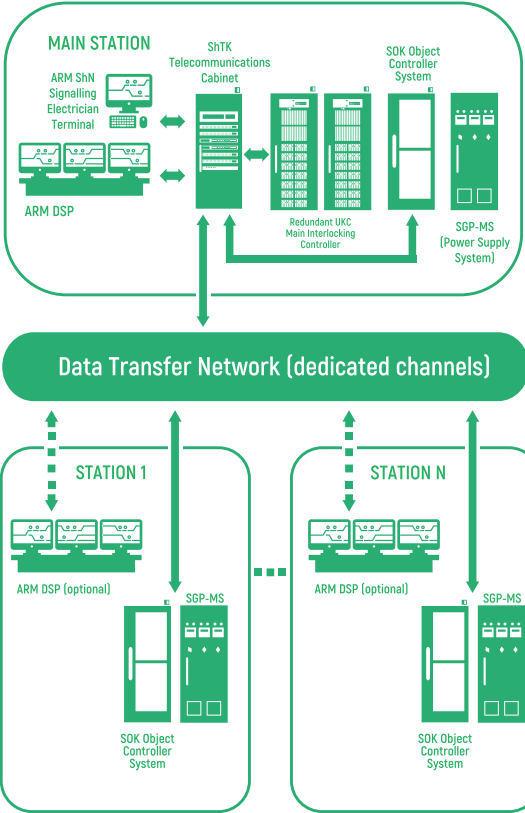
MAIN STATION

ARM ShN Signalling Electrician Terminal

ShTK Telecommunications Cabinet

SOK Object Controller System

ARM DSP

Redundant UKC Main Interlocking Controller

SGP-MS (Power Supply System)

Data Transfer Network (dedicated channels)

STATION 1

ARM DSP (optional)

SGP-MS

SOK Object Controller System

STATION N

ARM DSP (optional)

SGP-MS

SOK Object Controller System